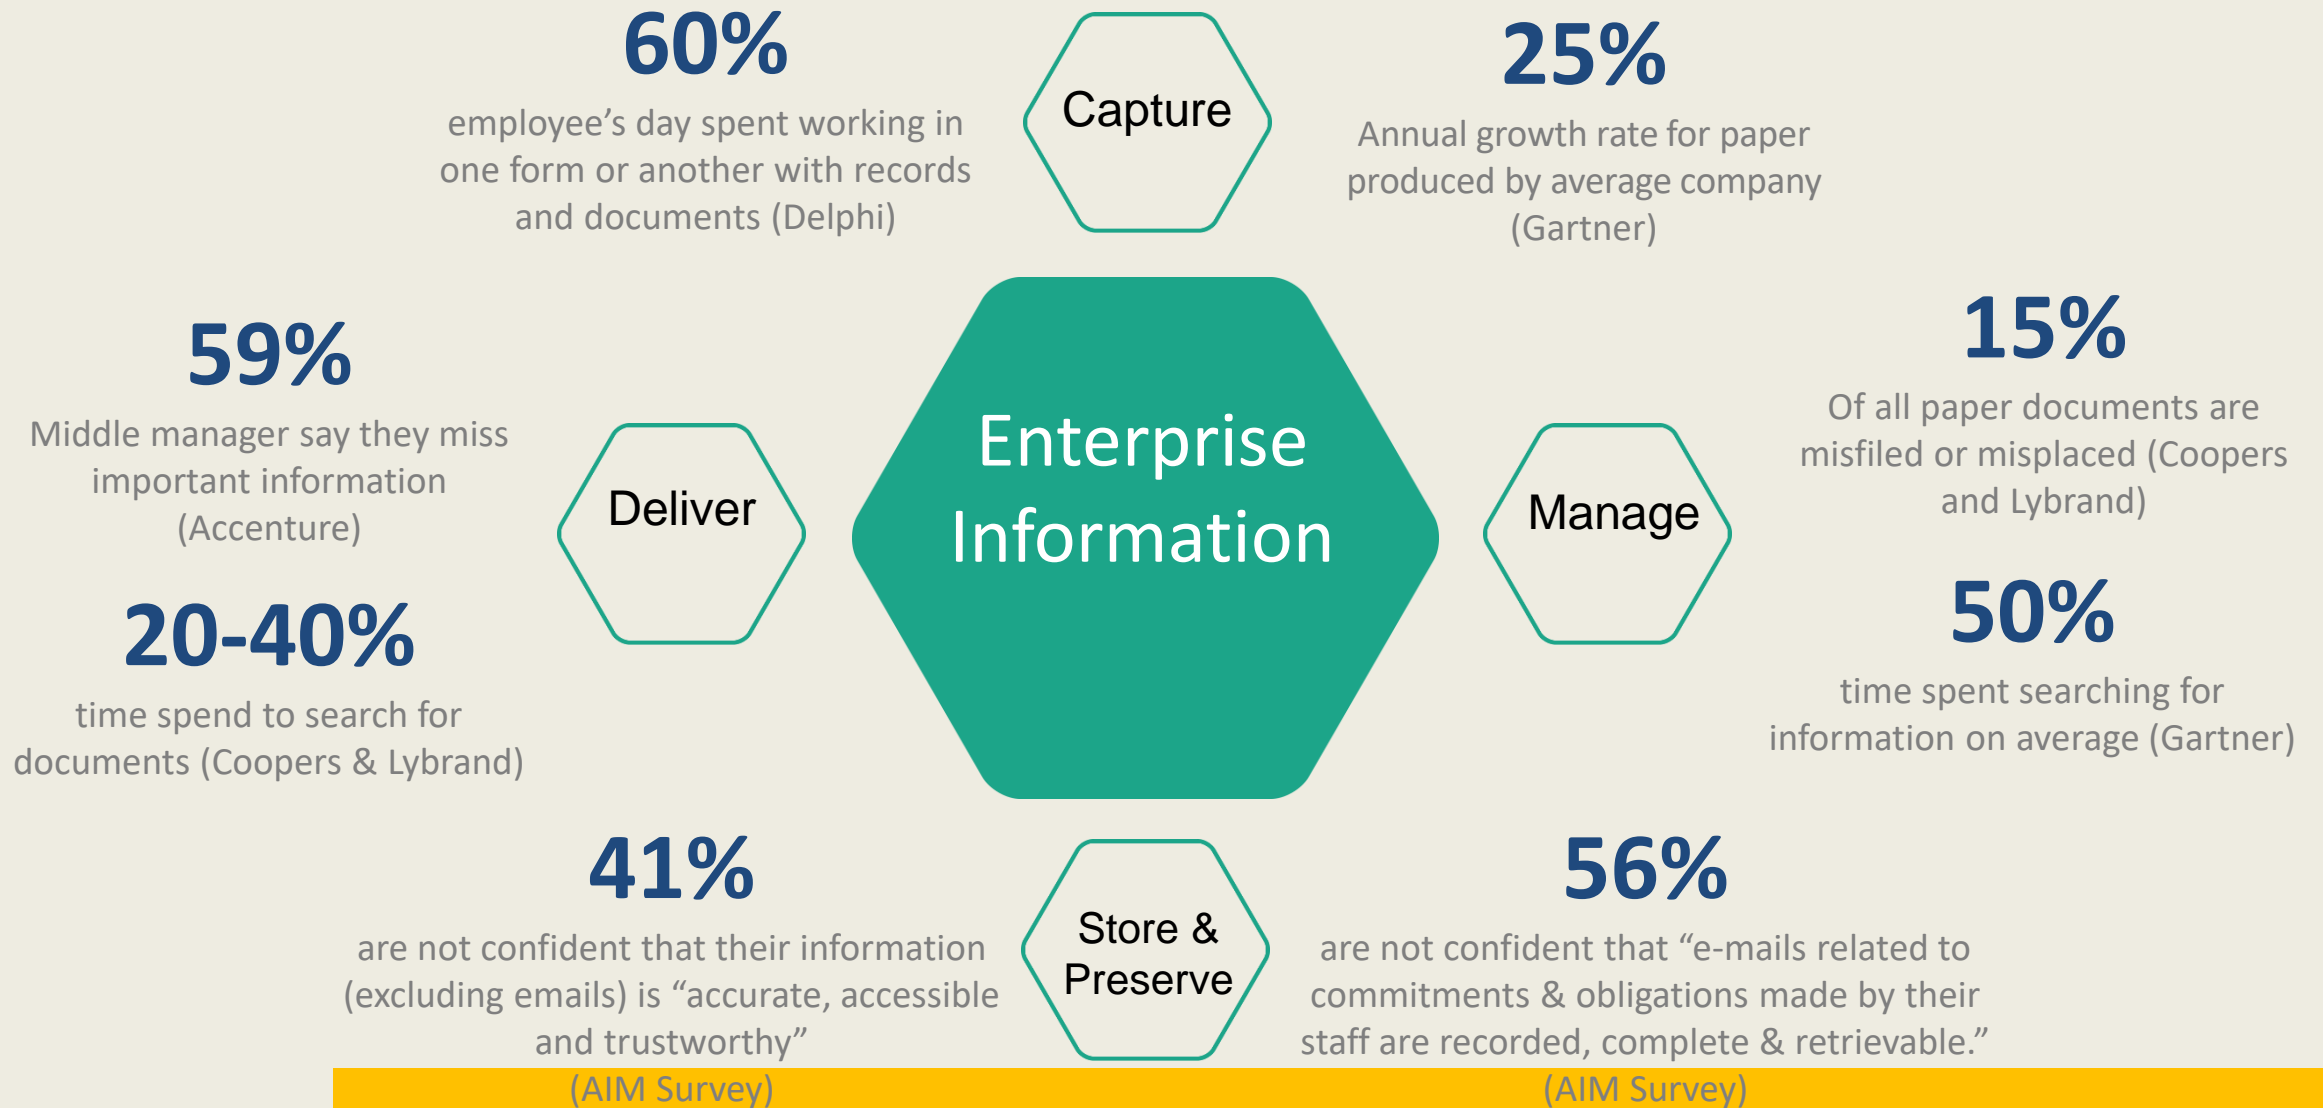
60%
employee's day spent working in one form or another with records and documents (Delphi)

Capture

25%
Annual growth rate for paper produced by average company (Gartner)

59%
Middle manager say they miss important information (Accenture)

Deliver

Enterprise Information

Manage

15%
Of all paper documents are misfiled or misplaced (Coopers and Lybrand)

20-40%
time spend to search for documents (Coopers & Lybrand)

50%
time spent searching for information on average (Gartner)

41%
are not confident that their information (excluding emails) is "accurate, accessible and trustworthy"
(AIM Survey)

Store & Preserve

56%
are not confident that "e-mails related to commitments & obligations made by their staff are recorded, complete & retrievable."
(AIM Survey)